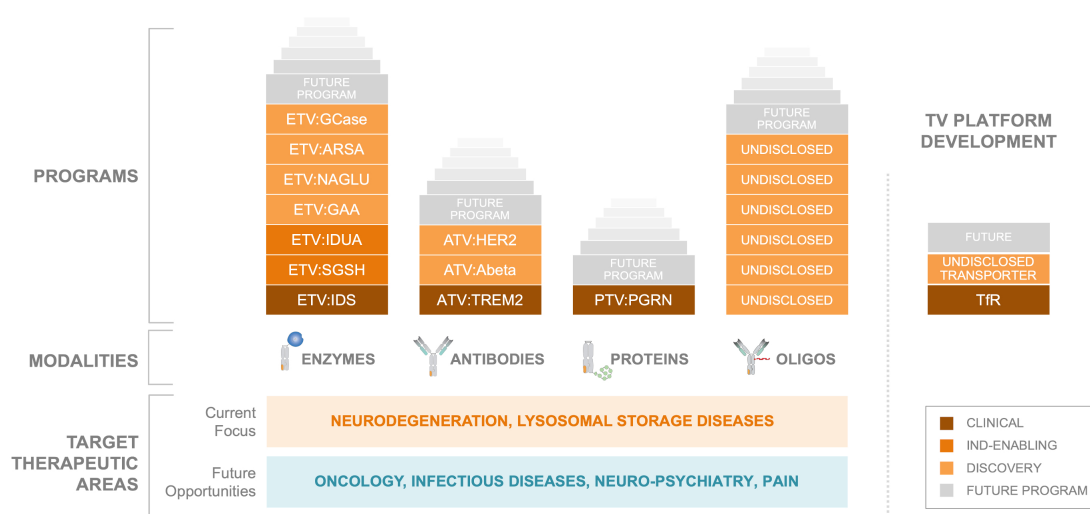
PROGRAMS

FUTURE PROGRAM
ETV:GCase
ETV:ARSA
ETV:NAGLU
ETV:GAA
ETV:IDUA
ETV:SGSH
ETV:IDS

FUTURE PROGRAM
ATV:HER2
ATV:Abeta
ATV:TREM2

FUTURE PROGRAM
PTV:PGRN

FUTURE PROGRAM
UNDISCLOSED
UNDISCLOSED
UNDISCLOSED
UNDISCLOSED
UNDISCLOSED
UNDISCLOSED

TV PLATFORM DEVELOPMENT

FUTURE
UNDISCLOSED TRANSPORTER
TfR

MODALITIES

ENZYMES
ANTIBODIES
PROTEINS
OLIGOS

TARGET THERAPEUTIC AREAS

Current Focus
NEURODEGENERATION, LYSOSOMAL STORAGE DISEASES

Future Opportunities
ONCOLOGY, INFECTIOUS DISEASES, NEURO-PSYCHIATRY, PAIN

CLINICAL
IND-ENABLING
DISCOVERY
FUTURE PROGRAM